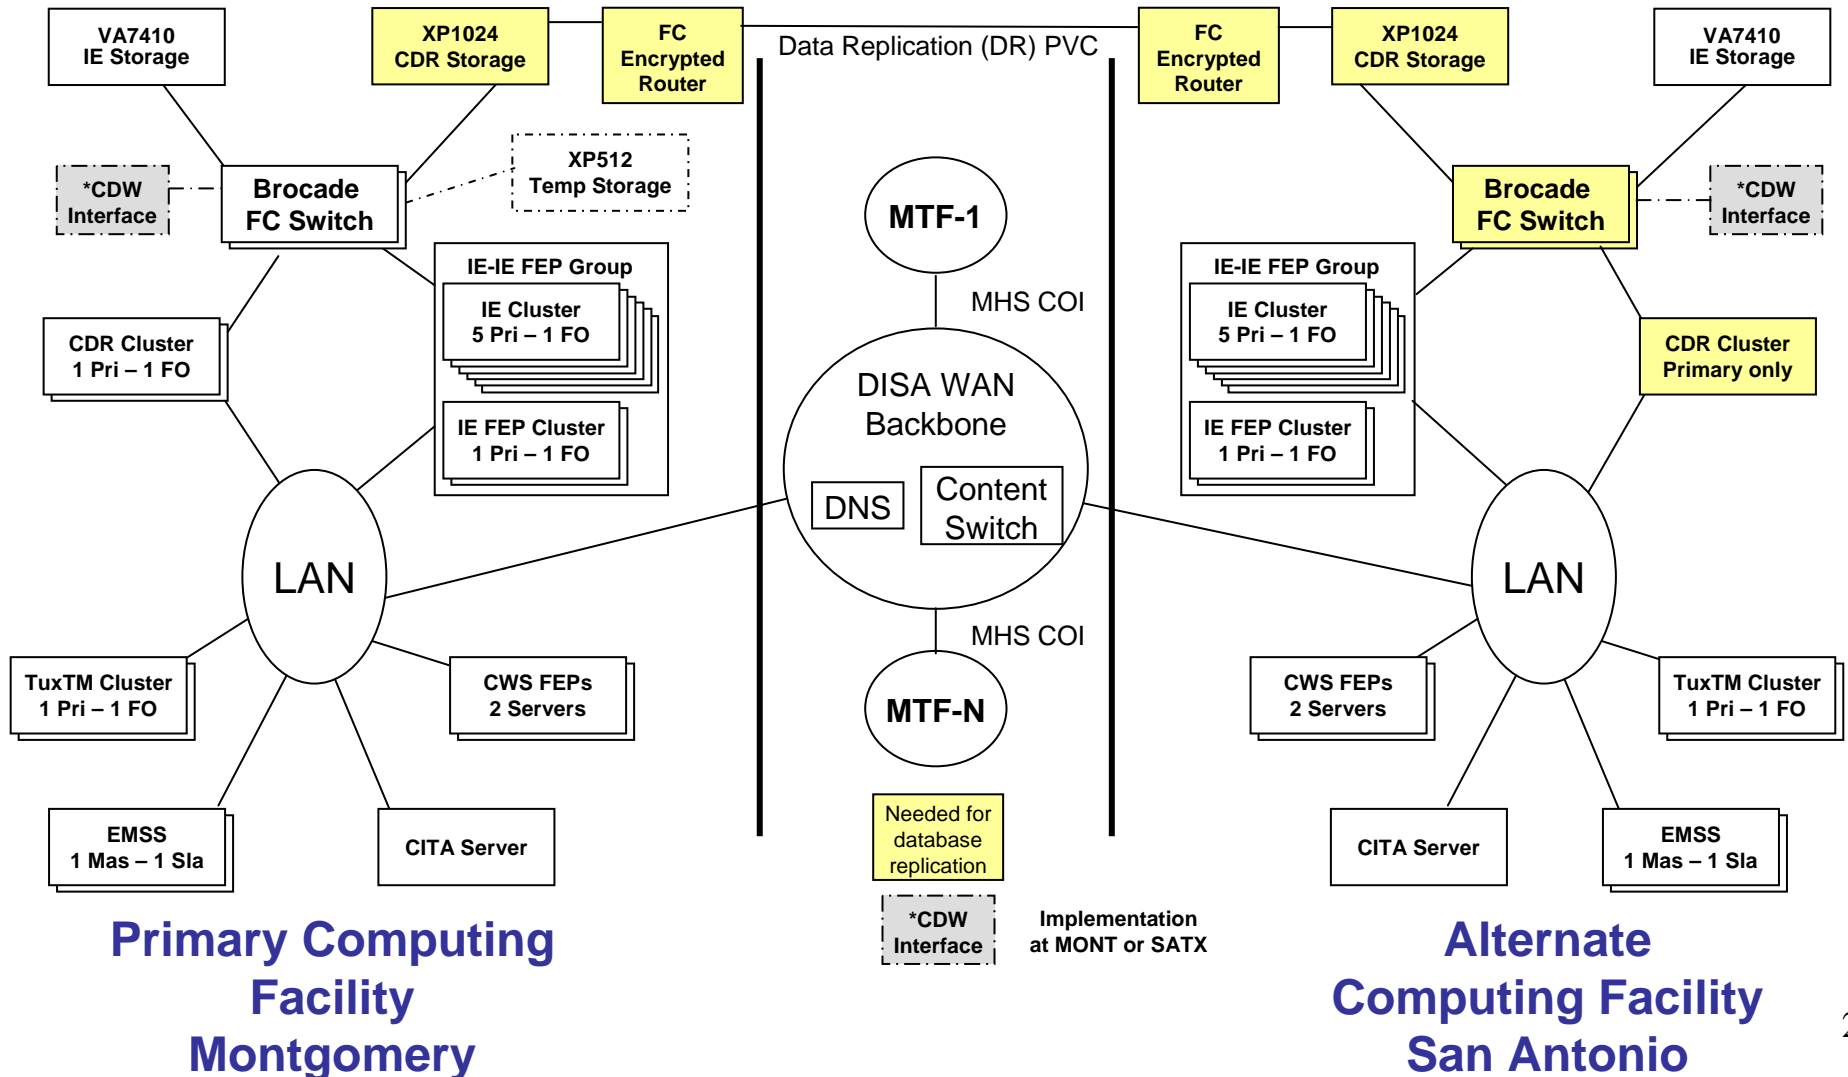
VA7410
IE Storage

XP1024
CDR Storage

FC
Encrypted
Router

Data Replication (DR) PVC

FC
Encrypted
Router

XP1024
CDR Storage

VA7410
IE Storage

*CDW
Interface

Brocade
FC Switch

XP512
Temp Storage

MTF-1

Brocade
FC Switch

*CDW
Interface

IE-IE FEP Group

IE Cluster
5 Pri – 1 FO

MHS COI

IE-IE FEP Group

IE Cluster
5 Pri – 1 FO

CDR Cluster
1 Pri – 1 FO

DISA WAN
Backbone

CDR Cluster
Primary only

IE FEP Cluster
1 Pri – 1 FO

IE FEP Cluster
1 Pri – 1 FO

DNS

Content
Switch

LAN

LAN

MHS COI

TuxTM Cluster
1 Pri – 1 FO

CWS FEPs
2 Servers

MTF-N

CWS FEPs
2 Servers

TuxTM Cluster
1 Pri – 1 FO

Needed for
database
replication

EMSS
1 Mas – 1 Sla

CITA Server

CITA Server

EMSS
1 Mas – 1 Sla

*CDW
Interface

Implementation
at MONT or SATX

Primary Computing
Facility
Montgomery

Alternate
Computing Facility
San Antonio